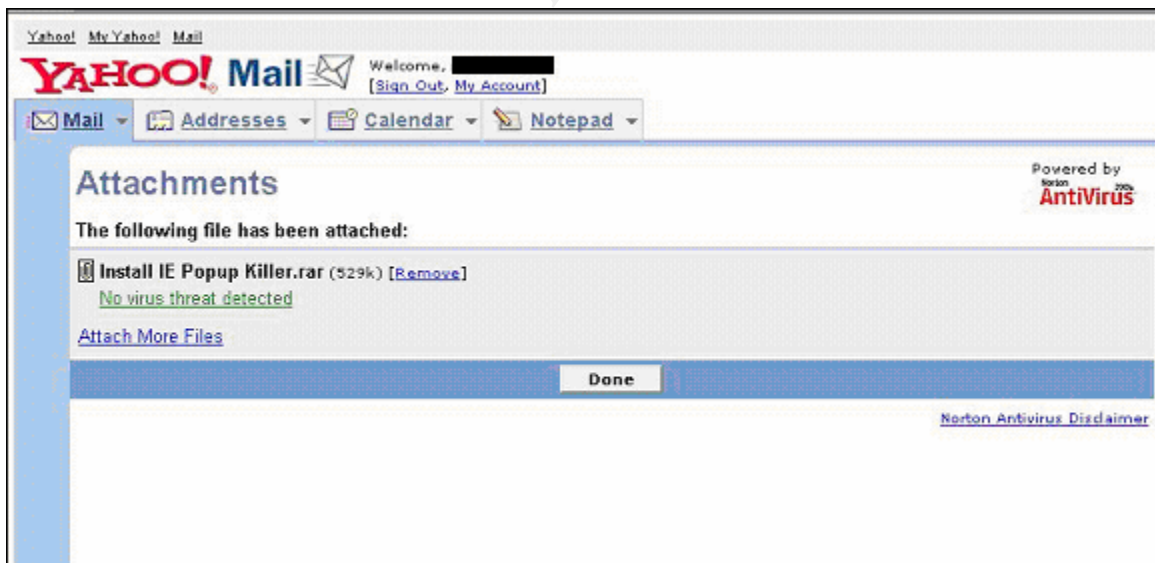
Yahoo! My Yahoo! Mail

YAHOO! Mail

Welcome, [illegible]
[Sign Out, My Account]

Mail Addresses Calendar Notepad

Attachments

Powered by
Norton AntiVirus 2005

The following file has been attached:

Install IE Popup Killer.rar (529k) [Remove]
No virus threat detected

Attach More Files

Done

Norton Antivirus Disclaimer